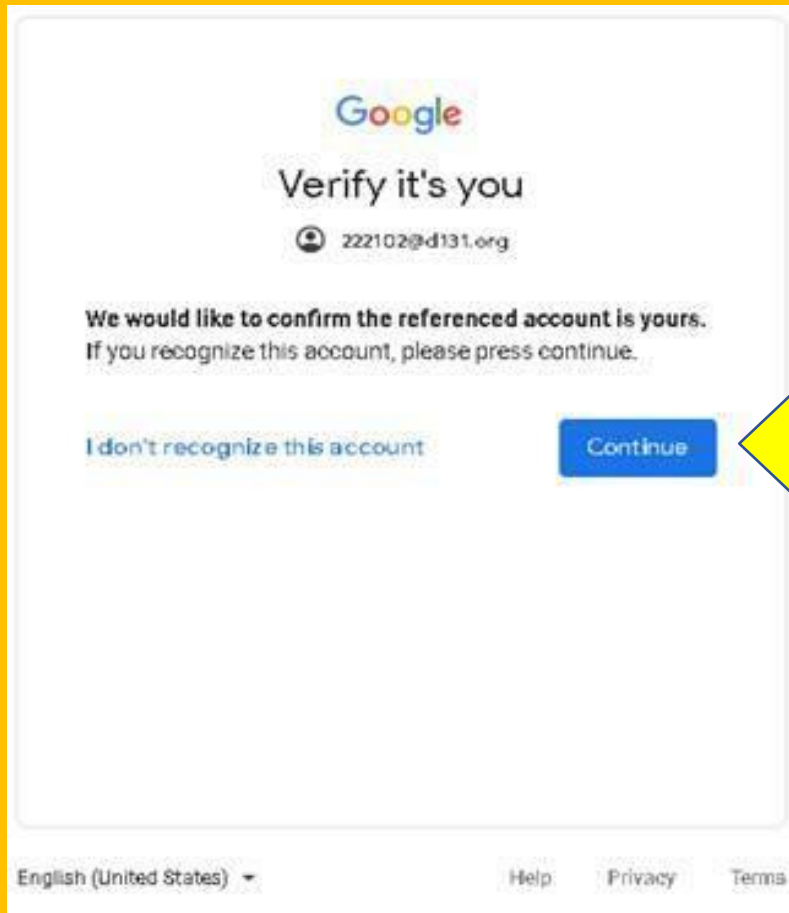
Google

Verify it's you

222102@d131.org

We would like to confirm the referenced account is yours.
If you recognize this account, please press continue.

I don't recognize this account

Continue

English (United States)

Help

Privacy

Terms